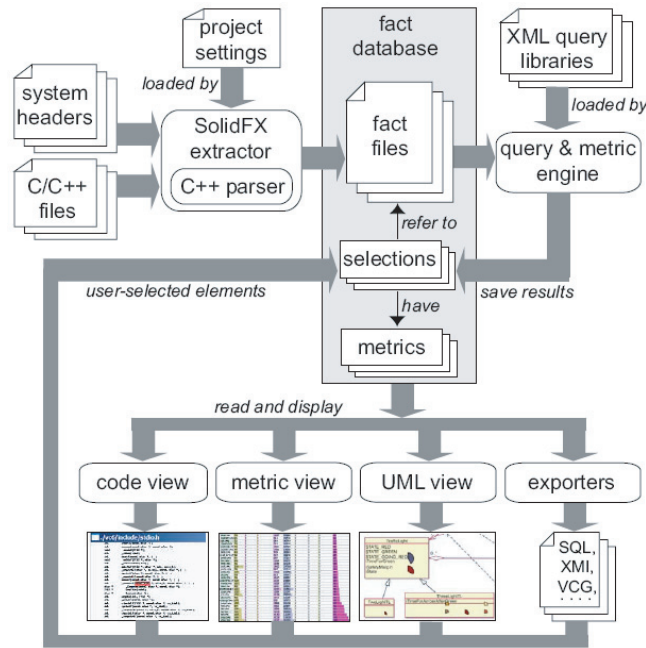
project settings

loaded by

system headers

C/C++ files

SolidFX extractor

C++ parser

fact database

fact files

refer to

selections

have

metrics

XML query libraries

loaded by

query & metric engine

user-selected elements

save results

read and display

code view

metric view

UML view

exporters

SQL, XMI, VCG, . . . .